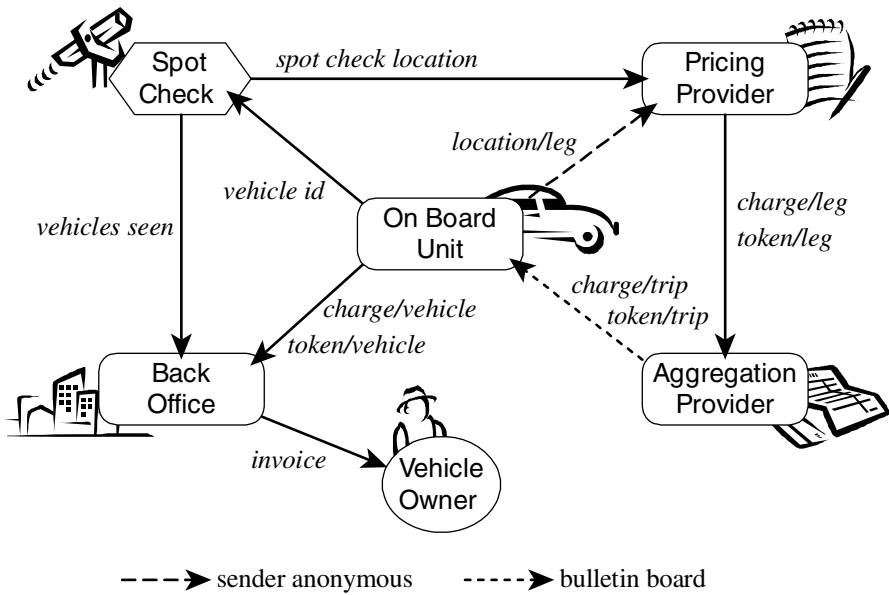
Spot Check

spot check location

Pricing Provider

location/leg

vehicle id

vehicles seen

On Board Unit

charge/leg
token/leg

charge/trip
token/trip

charge/vehicle
token/vehicle

Back Office

Aggregation Provider

invoice

Vehicle Owner

sender anonymous

bulletin board